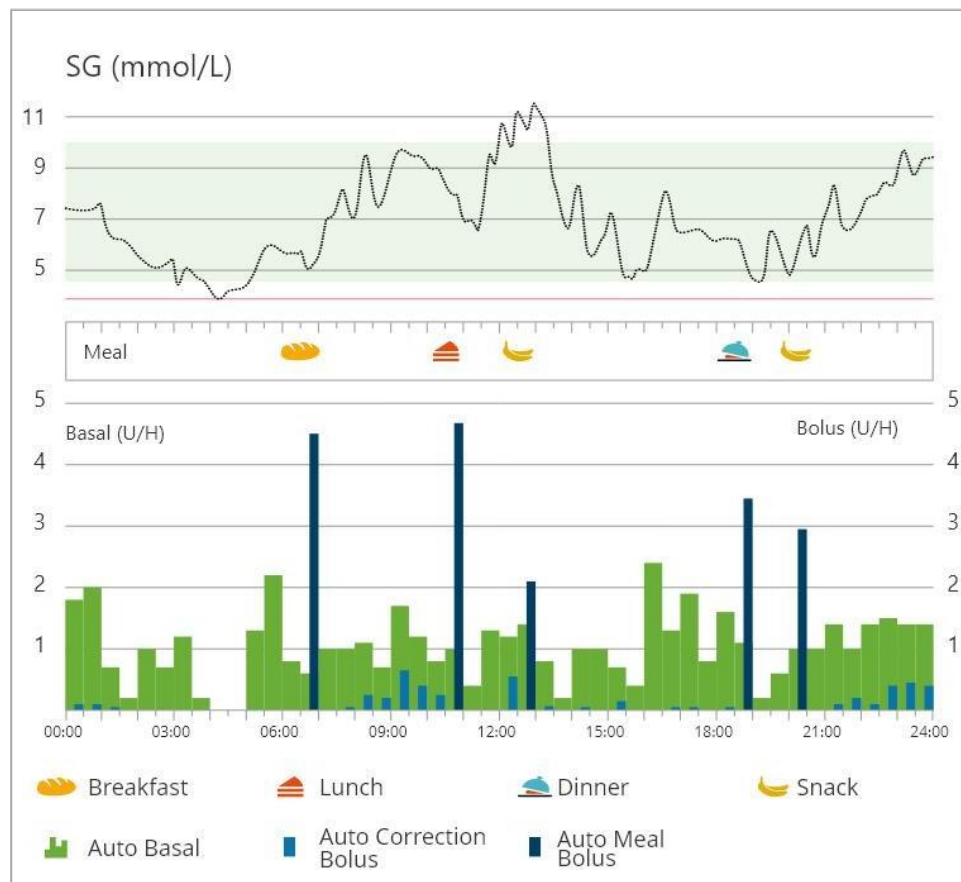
SG (mmol/L)

11
9
7
5

Meal

5
Basal (U/H)
4
3
2
1

5
Bolus (U/H)
4
3
2
1

00:00 03:00 06:00 09:00 12:00 15:00 18:00 21:00 24:00

Breakfast
Lunch
Dinner
Snack
Auto Basal
Auto Correction Bolus
Auto Meal Bolus